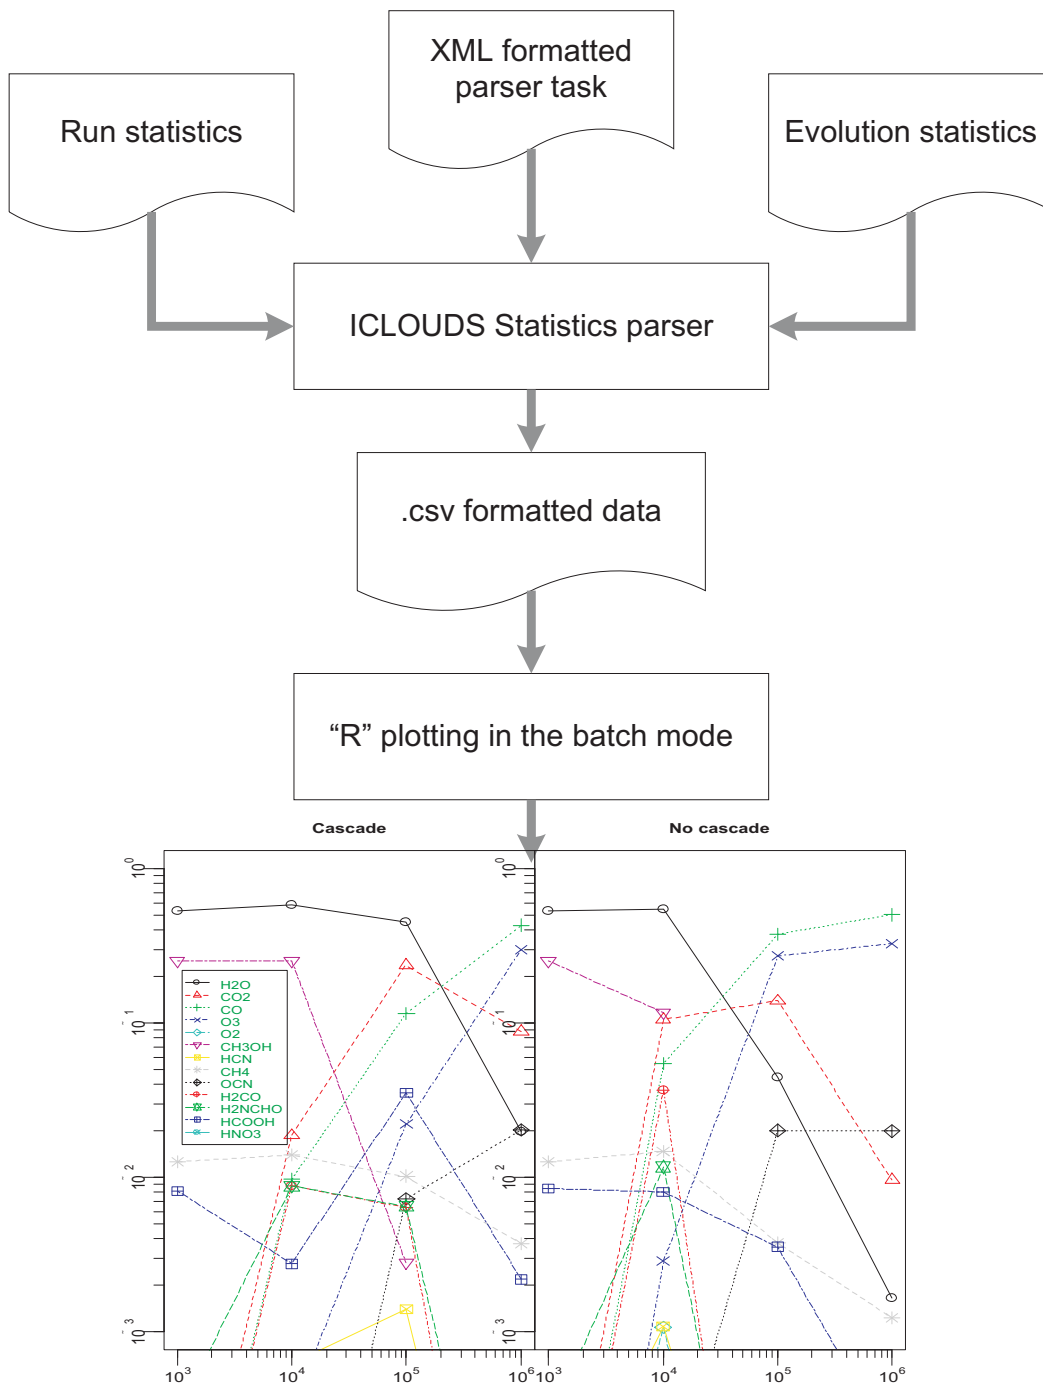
XML formatted parser task

Run statistics

Evolution statistics

ICLOUDS Statistics parser

.csv formatted data

“R” plotting in the batch mode

Cascade

No cascade

$10^0$

$10^{-1}$

$10^{-2}$

$10^{-3}$

H2O
CO2
CO
O3
O2
CH3OH
HCN
CH4
OCN
H2CO
H2NCHO
HCOOH
HNO3

$10^3$ $10^4$ $10^5$ $10^6$

$10^0$

$10^{-1}$

$10^{-2}$

$10^{-3}$

$10^3$ $10^4$ $10^5$ $10^6$